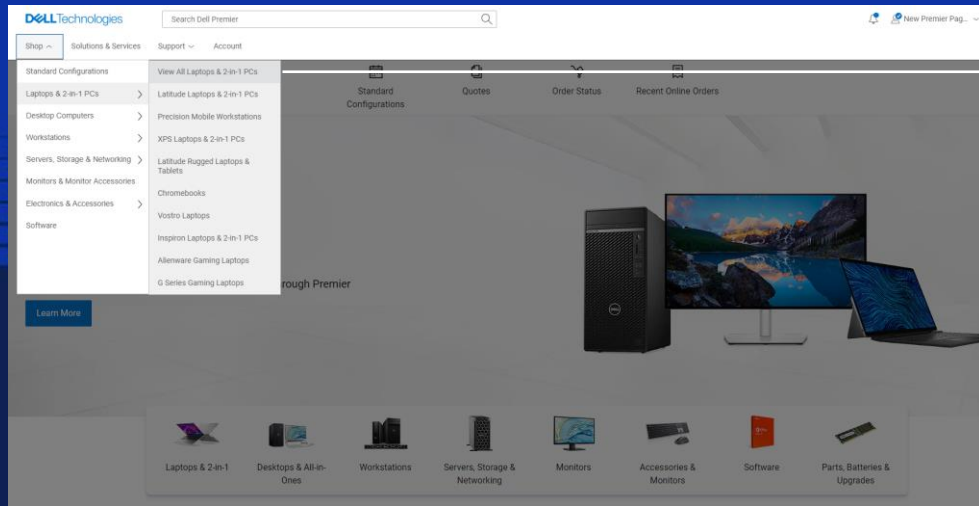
DELLTechnologies

Search Dell Premier

New Premier Pag...

Shop

Solutions & Services

Support

Account

Standard Configurations

Laptops & 2-in-1 PCs

Desktop Computers

Workstations

Servers, Storage & Networking

Monitors & Monitor Accessories

Electronics & Accessories

Software

View All Laptops & 2-in-1 PCs

Latitude Laptops & 2-in-1 PCs

Precision Mobile Workstations

XPS Laptops & 2-in-1 PCs

Latitude Rugged Laptops & Tablets

Chromebooks

Vostro Laptops

Inspiron Laptops & 2-in-1 PCs

Alienware Gaming Laptops

G Series Gaming Laptops

Standard Configurations

Quotes

Order Status

Recent Online Orders

rough Premier

Learn More

Laptops & 2-in-1

Desktops & All-in-Ones

Workstations

Servers, Storage & Networking

Monitors

Accessories & Monitors

Software

Parts, Batteries & Upgrades